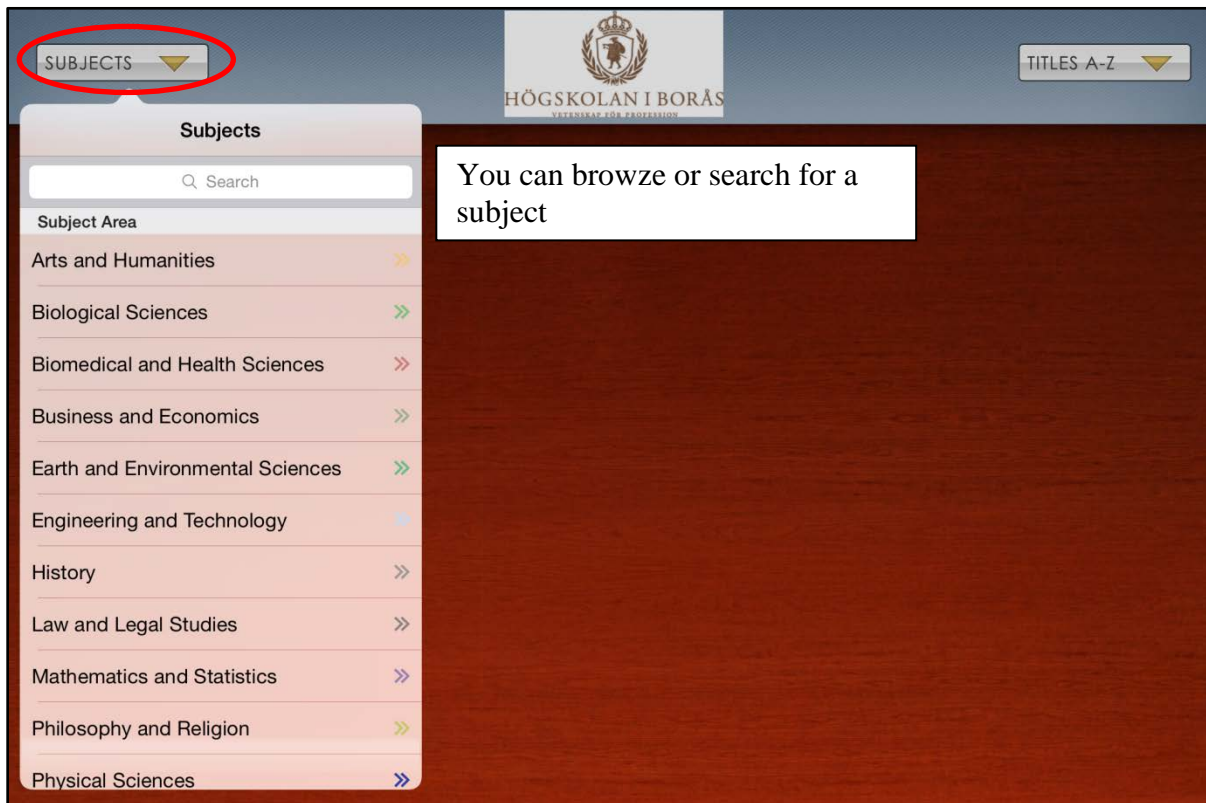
SUBJECTS

HÖGSKOLAN I BORÅS
VETENSKAP FÖR PROFESSION

TITLES A-Z

Subjects

Search

Subject Area

Arts and Humanities

Biological Sciences

Biomedical and Health Sciences

Business and Economics

Earth and Environmental Sciences

Engineering and Technology

History

Law and Legal Studies

Mathematics and Statistics

Philosophy and Religion

Physical Sciences

You can browze or search for a subject